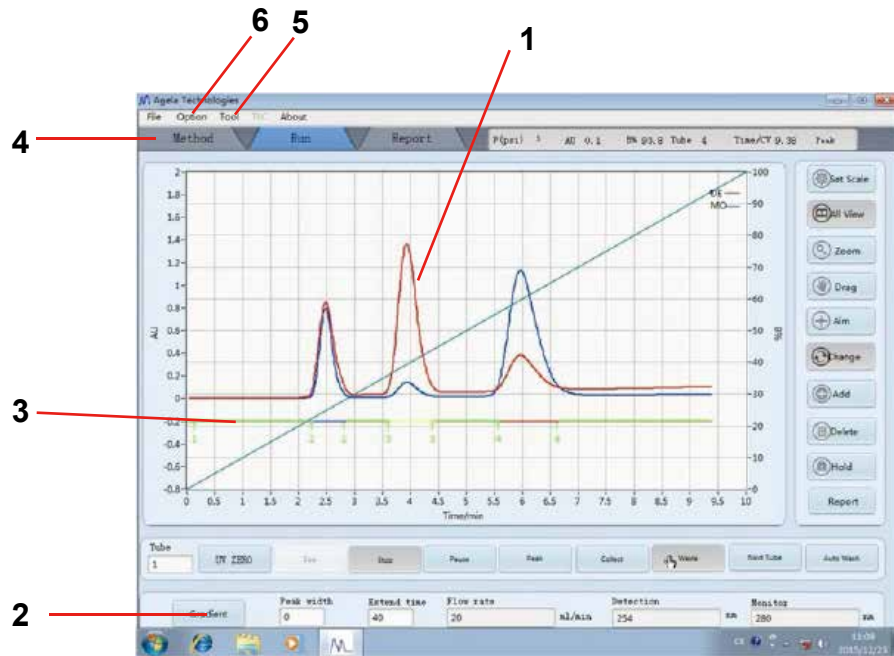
6
5
1
Agela Technologies
File Option Tool TIC About
4
Method
Run
Report
P(psi) 1 AU 0.1 B% 93.8 Tube 4 Time/CV 9.38 Peak

2
1.8
1.6
1.4
1.2
1
0.8
0.6
0.4
0.2
0
-0.2
-0.4
-0.6
-0.8
AU
100
90
80
70
60
50
40
30
20
10
0
B%
UV
MO
0 0.5 1 1.5 2 2.5 3 3.5 4 4.5 5 5.5 6 6.5 7 7.5 8 8.5 9 9.5 10
Time/min
1 2 2 3 3 4 4
3
Set Scale
All View
Zoom
Drag
Aim
Change
Add
Delete
Hold
Report
Tube
1
UV ZERO
Run
Stop
Pause
Peak
Collect
Waste
Next Tube
Auto Wash
2
Gradient
Peak width
0
Extend time
40
Flow rate
20
ml/min
Detection
254
nm
Monitor
280
nm
11:09
2015/12/21